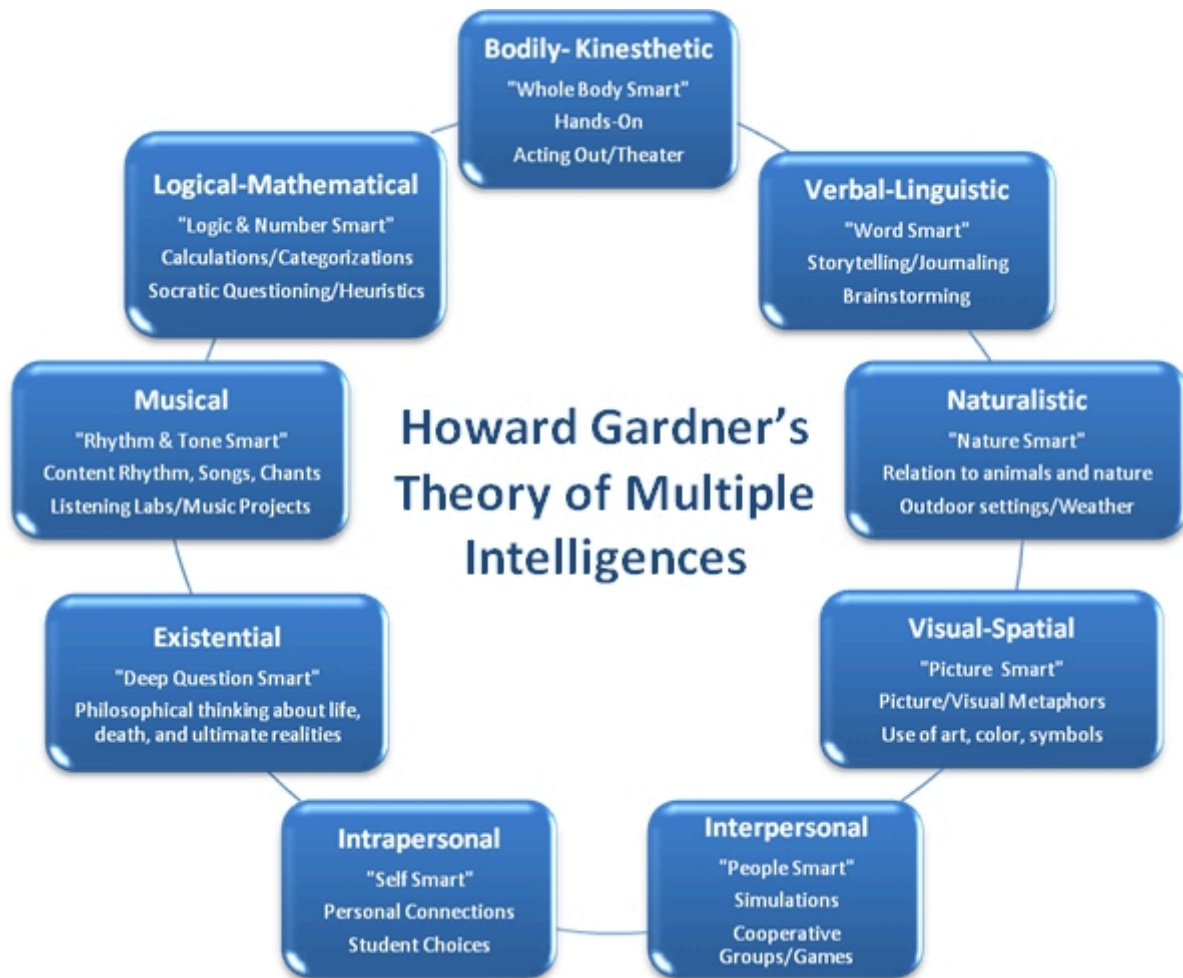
Bodily- Kinesthetic
"Whole Body Smart"
Hands-On
Acting Out/Theater

Logical-Mathematical
"Logic & Number Smart"
Calculations/Categorizations
Socratic Questioning/Heuristics

Verbal-Linguistic
"Word Smart"
Storytelling/Journaling
Brainstorming

Musical
"Rhythm & Tone Smart"
Content Rhythm, Songs, Chants
Listening Labs/Music Projects

Howard Gardner's Theory of Multiple Intelligences

Naturalistic
"Nature Smart"
Relation to animals and nature
Outdoor settings/Weather

Existential
"Deep Question Smart"
Philosophical thinking about life, death, and ultimate realities

Visual-Spatial
"Picture Smart"
Picture/Visual Metaphors
Use of art, color, symbols

Intrapersonal
"Self Smart"
Personal Connections
Student Choices

Interpersonal
"People Smart"
Simulations
Cooperative Groups/Games